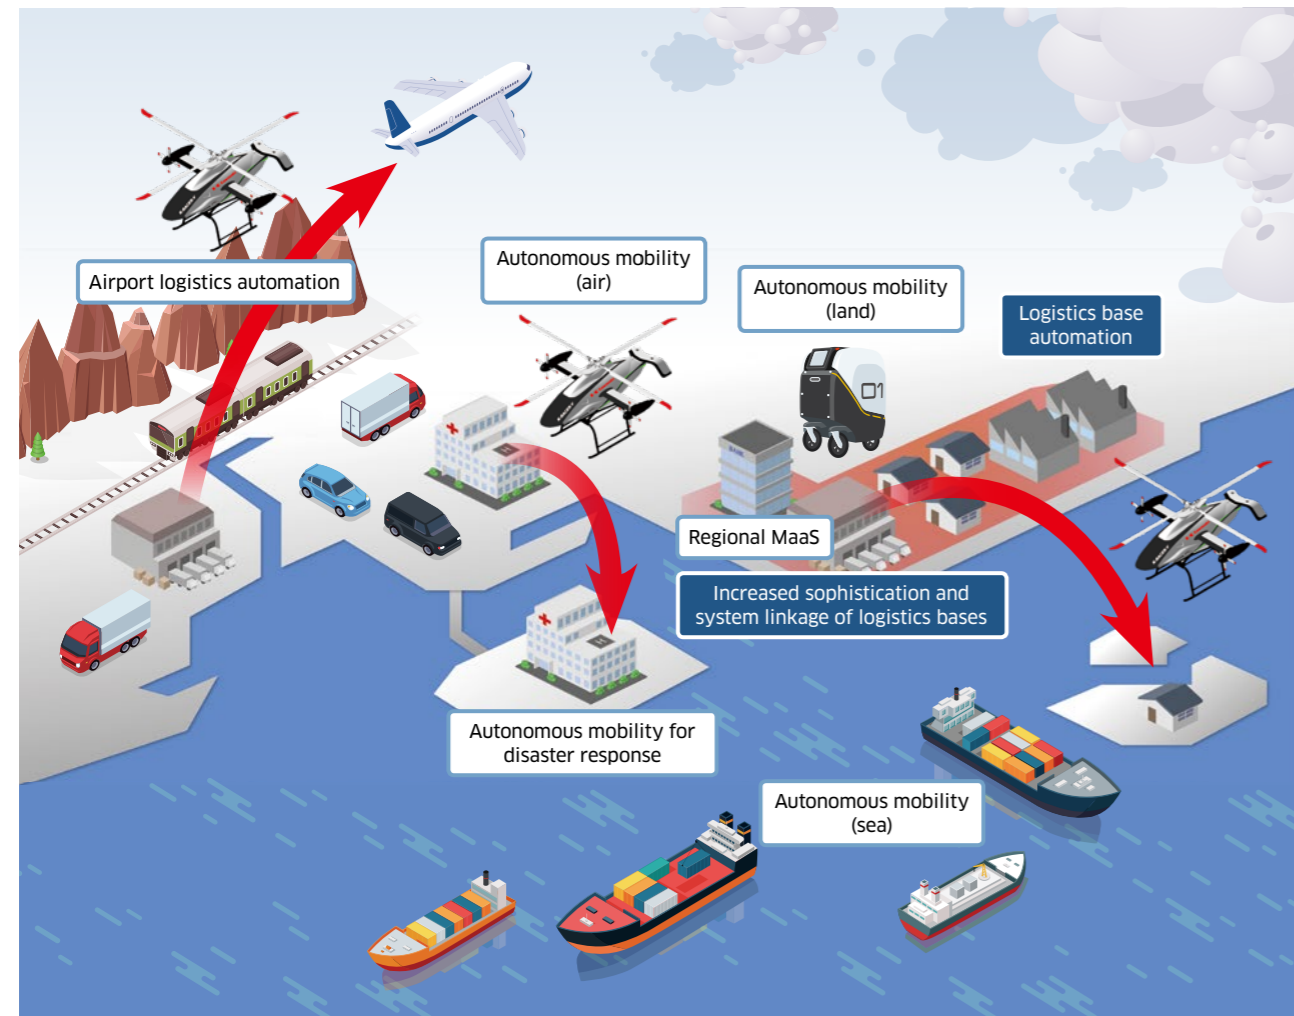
Airport logistics automation

Autonomous mobility (air)

Autonomous mobility (land)

Logistics base automation

Regional MaaS

Increased sophistication and system linkage of logistics bases

Autonomous mobility for disaster response

Autonomous mobility (sea)